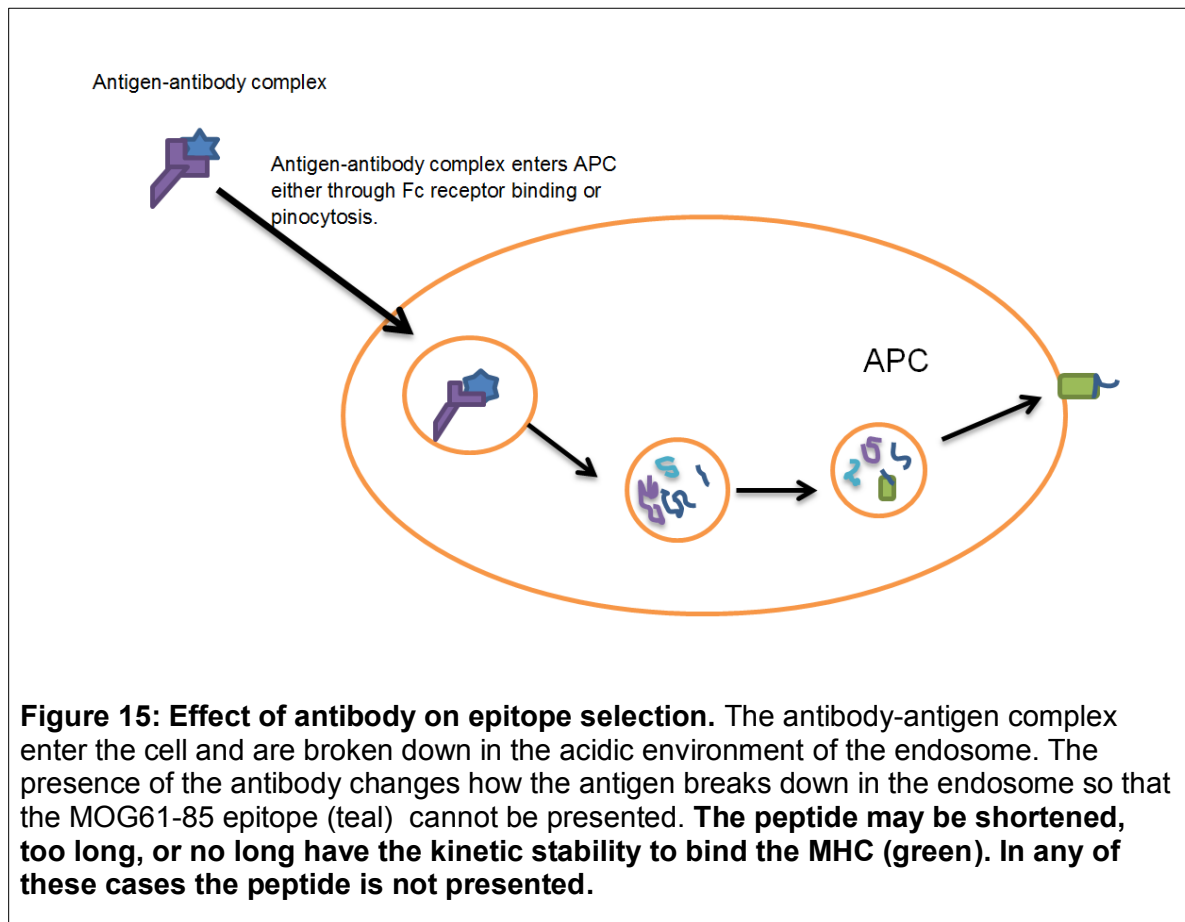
Antigen-antibody complex

Antigen-antibody complex enters APC either through Fc receptor binding or pinocytosis.

APC

**Figure 15: Effect of antibody on epitope selection.** The antibody-antigen complex enter the cell and are broken down in the acidic environment of the endosome. The presence of the antibody changes how the antigen breaks down in the endosome so that the MOG61-85 epitope (teal) cannot be presented. **The peptide may be shortened, too long, or no long have the kinetic stability to bind the MHC (green). In any of these cases the peptide is not presented.**